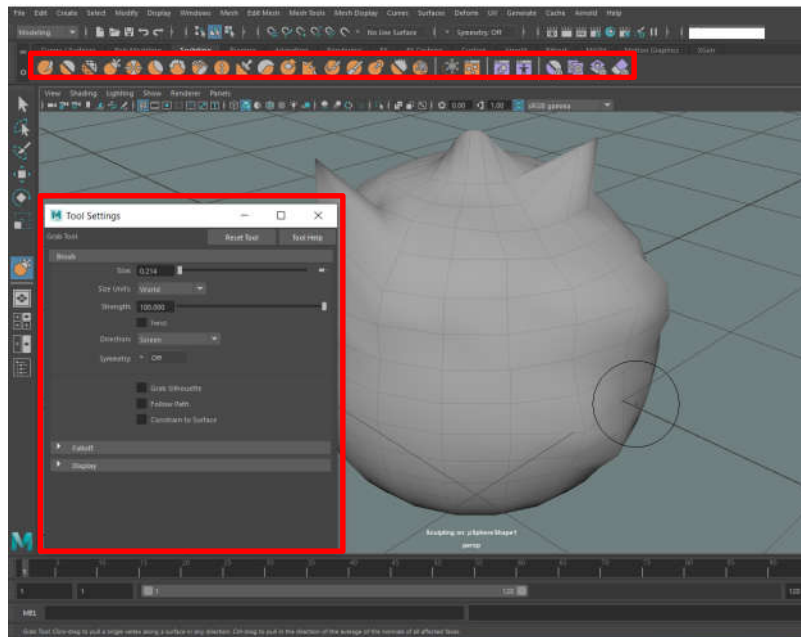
File Edit Create Select Modify Display Windows Mesh Edit Mesh Mesh Tools Mesh Display Curves Surfaces Deform UV Generate Cache Arnold Help

Modeling

No Live Surface

Symmetry: Off

Sculpting

View Shading Lighting Show Renderer Panels

0.00 1.00 sRGB gamma

Tool Settings

Grab Tool

Reset Tool

Tool Help

Brush

Size 0.214

Size Units World

Strength 100.000

Direction Screen

Symmetry Off

Grab Silhouette

Follow Path

Constrain to Surface

Falloff

Display

Sculpting on: pSphereShape1

persp

1

1

120

MEL

Grab Tool: Click-drag to pull a single vertex along a surface in any direction. Ctrl-drag to pull in the direction of the average of the normals of all affected faces.